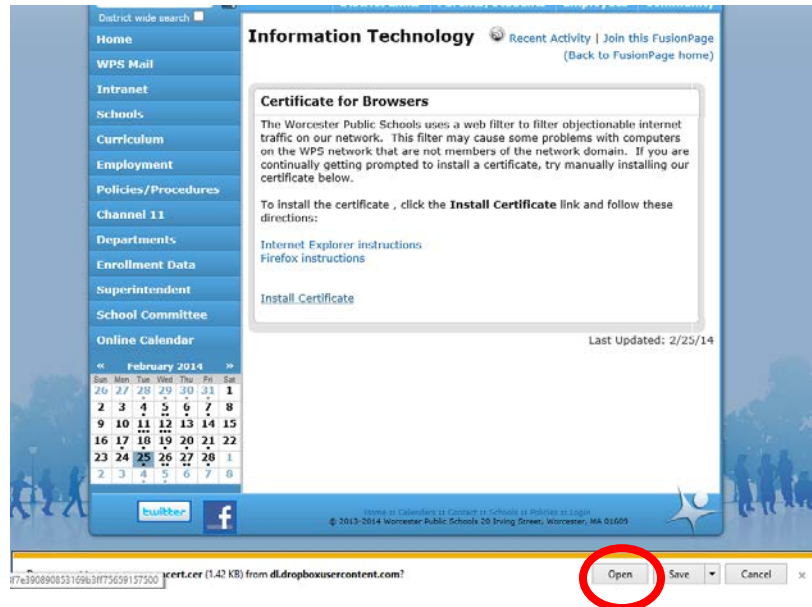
District wide search

Home
WPS Mail
Intranet
Schools
Curriculum
Employment
Policies/Procedures
Channel 11
Departments
Enrollment Data
Superintendent
School Committee
Online Calendar

« February 2014 »
| Sun | Mon | Tue | Wed | Thu | Fri | Sat |
|---|---|---|---|---|---|---|
| 26 | 27 | 28 | 29 | 30 | 31 | 1 |
| 2 | 3 | 4 | 5 | 6 | 7 | 8 |
| 9 | 10 | 11 | 12 | 13 | 14 | 15 |
| 16 | 17 | 18 | 19 | 20 | 21 | 22 |
| 23 | 24 | 25 | 26 | 27 | 28 | 1 |
| 2 | 3 | 4 | 5 | 6 | 7 | 8 |

twitter

Information Technology Recent Activity | Join this FusionPage (Back to FusionPage home)

Certificate for Browsers

The Worcester Public Schools uses a web filter to filter objectionable internet traffic on our network. This filter may cause some problems with computers on the WPS network that are not members of the network domain. If you are continually getting prompted to install a certificate, try manually installing our certificate below.

To install the certificate , click the Install Certificate link and follow these directions:

Internet Explorer instructions
Firefox instructions

Install Certificate

Last Updated: 2/25/14

Home :: Calendars :: Contact :: Schools :: Policies :: Login
© 2013-2014 Worcester Public Schools 20 Irving Street, Worcester, MA 01609

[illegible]cert.cer (1.42 KB) from dl.dropboxusercontent.com?
f7e390890853169b3ff75659157500

Open Save Cancel ×